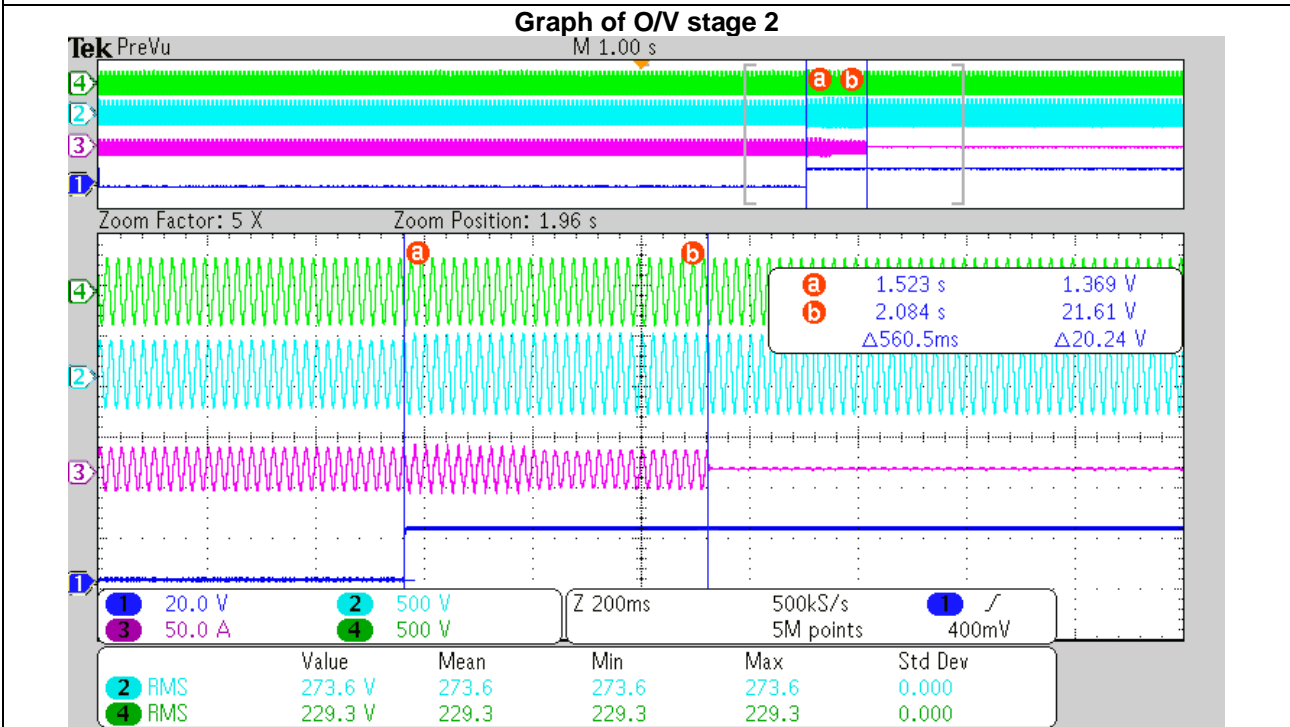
Graph of O/V stage 2

Tek PreVu

M 1.00 s

4
2
3
1

a b

Zoom Factor: 5 X

Zoom Position: 1.96 s

a

b

4

2

3

1

a 1.523 s 1.369 V
b 2.084 s 21.61 V
Δ560.5ms Δ20.24 V

1 20.0 V
2 500 V
3 50.0 A
4 500 V

Z 200ms 500kS/s 1 ⁄
5M points 400mV

| | Value | Mean | Min | Max | Std Dev |
|---|---|---|---|---|---|
| 2 RMS | 273.6 V | 273.6 | 273.6 | 273.6 | 0.000 |
| 4 RMS | 229.3 V | 229.3 | 229.3 | 229.3 | 0.000 |